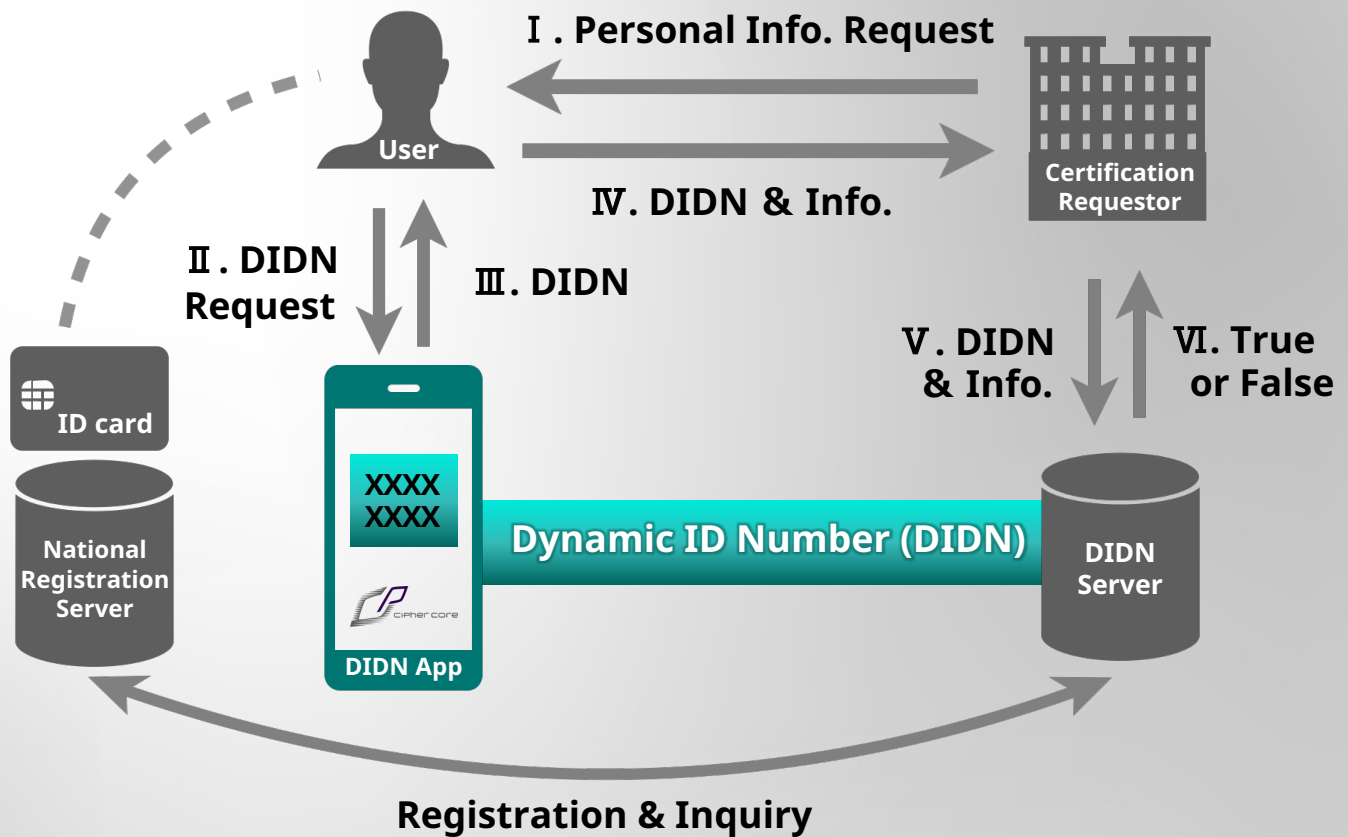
Ⅰ. Personal Info. Request

User

Certification Requestor

Ⅳ. DIDN & Info.

Ⅱ. DIDN Request

Ⅲ. DIDN

Ⅴ. DIDN & Info.

Ⅵ. True or False

ID card

National Registration Server

XXXX XXXX

cipher core

DIDN App

Dynamic ID Number (DIDN)

DIDN Server

Registration & Inquiry